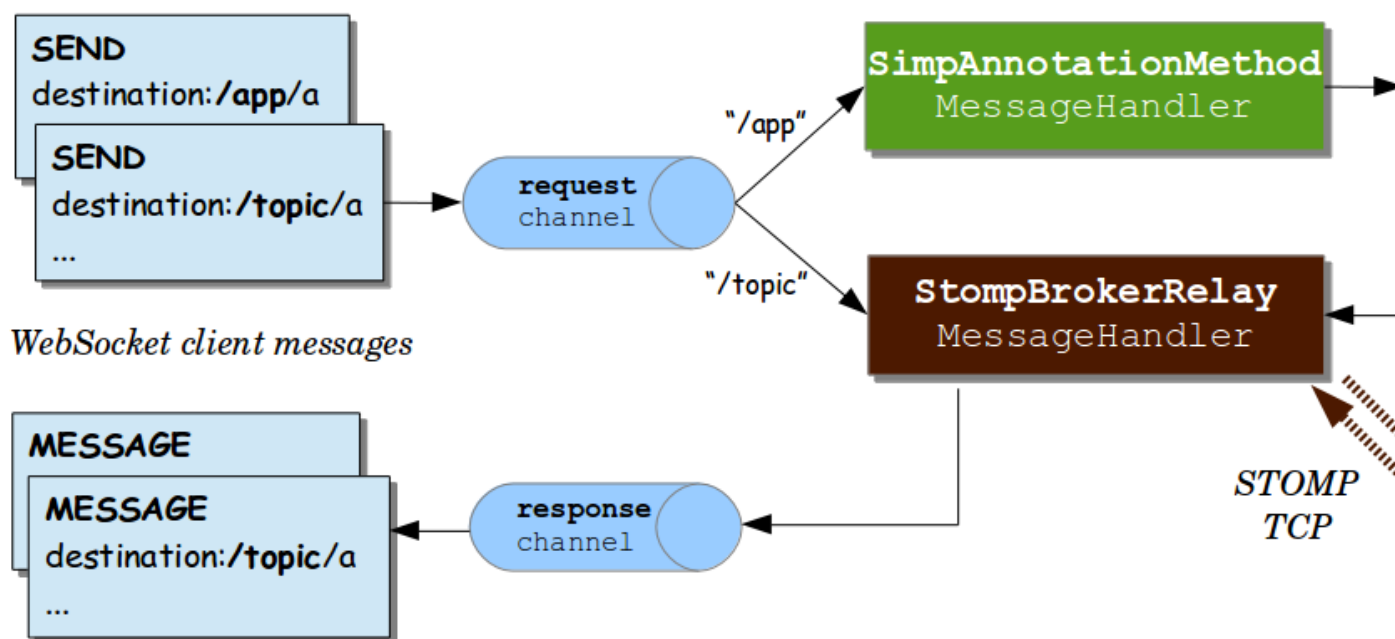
SEND
destination:/app/a

SEND
destination:/topic/a
...

WebSocket client messages

request
channel

"/app"

"/topic"

SimpAnnotationMethod
MessageHandler

StompBrokerRelay
MessageHandler

STOMP
TCP

MESSAGE

MESSAGE
destination:/topic/a
...

response
channel